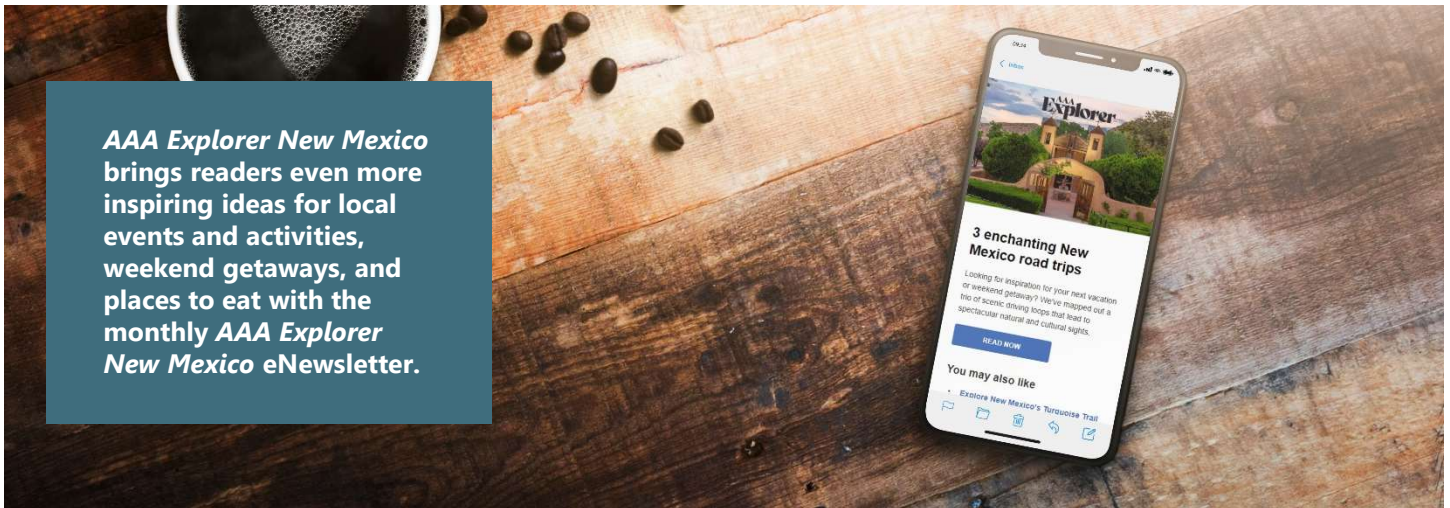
*AAA Explorer New Mexico* brings readers even more inspiring ideas for local events and activities, weekend getaways, and places to eat with the monthly *AAA Explorer New Mexico* eNewsletter.

09:24

Inbox

AAA Explorer

3 enchanting New Mexico road trips

Looking for inspiration for your next vacation or weekend getaway? We've mapped out a trio of scenic driving loops that lead to spectacular natural and cultural sights.

READ NOW

You may also like

Explore New Mexico's Turquoise Trail